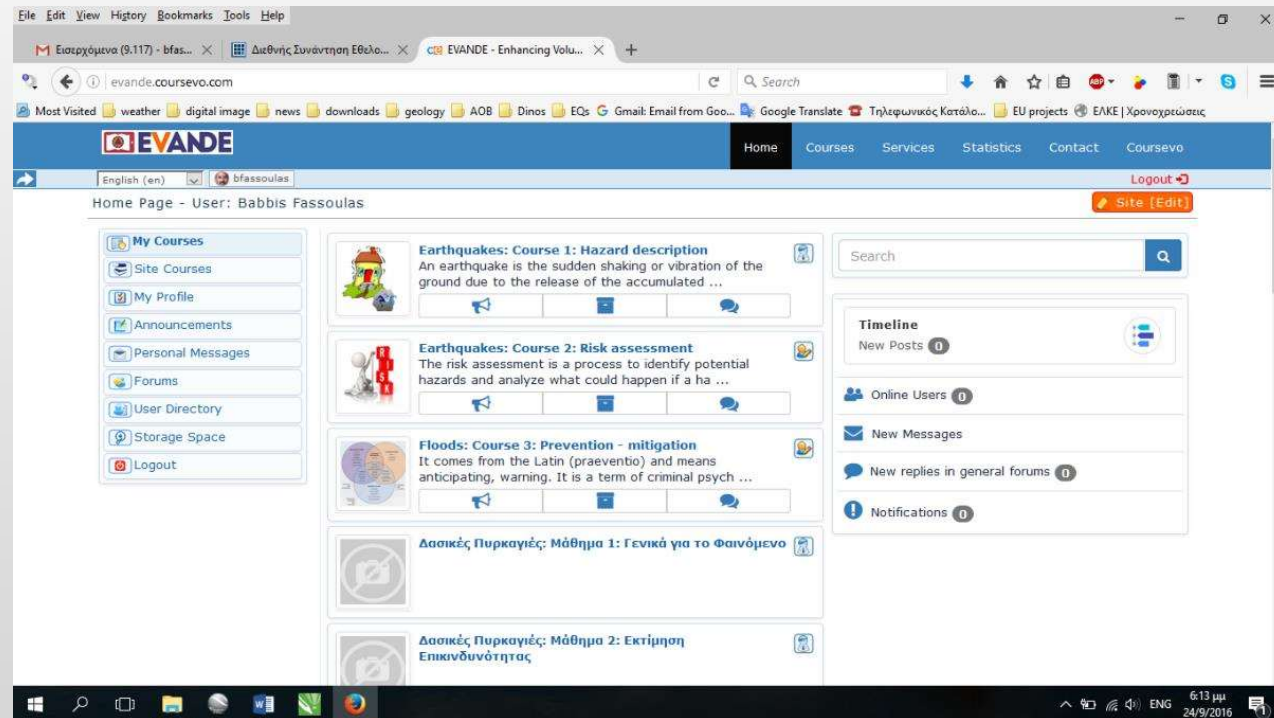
File Edit View History Bookmarks Tools Help

Εισερχόμενα (9.117) - bfas... ×   Διεθνής Συνάντηση Εθελο... ×   EVANDE - Enhancing Volu... ×   +

evande.coursevo.com   Search

Most Visited   weather   digital image   news   downloads   geology   AOB   Dinos   EQs   Gmail: Email from Goo...   Google Translate   Τηλεφωνικός Κατάλο...   EU projects   ΕΛΚΕ | Χρονοχρεώσεις

EVANDE

Home   Courses   Services   Statistics   Contact   Coursevo

English (en)   bfassoulas   Logout

Home Page - User: Babbis Fassoulas   Site [Edit]

My Courses
Site Courses
My Profile
Announcements
Personal Messages
Forums
User Directory
Storage Space
Logout

Earthquakes: Course 1: Hazard description
An earthquake is the sudden shaking or vibration of the ground due to the release of the accumulated ...

Earthquakes: Course 2: Risk assessment
The risk assessment is a process to identify potential hazards and analyze what could happen if a ha ...

Floods: Course 3: Prevention - mitigation
It comes from the Latin (praeventio) and means anticipating, warning. It is a term of criminal psych ...

Δασικές Πυρκαγιές: Μάθημα 1: Γενικά για το Φαινόμενο

Δασικές Πυρκαγιές: Μάθημα 2: Εκτίμηση Επικινδυνότητας

Search

Timeline
New Posts 0

Online Users 0
New Messages
New replies in general forums 0
Notifications 0

ENG   6:13 μμ   24/9/2016